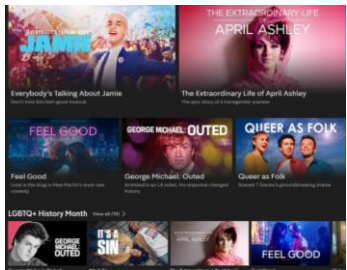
JAMIE

THE EXTRAORDINARY LIFE OF APRIL ASHLEY

Everybody's Talking About Jamie
Don't miss the feel-good musical

The Extraordinary Life of April Ashley
The epic story of a transgender pioneer

FEEL GOOD

GEORGE MICHAEL: OUTED

QUEER AS FOLK

Feel Good
Love is the drug in Mae Martin's razor-raw comedy

George Michael: Outed
Arrested in an LA toilet, his response changed history

Queer as Folk
Russell T Davies's groundbreaking drama

LGBTQ+ History Month View all (15) >

GEORGE MICHAEL OUTED

IT'S A SIN

FEEL GOOD